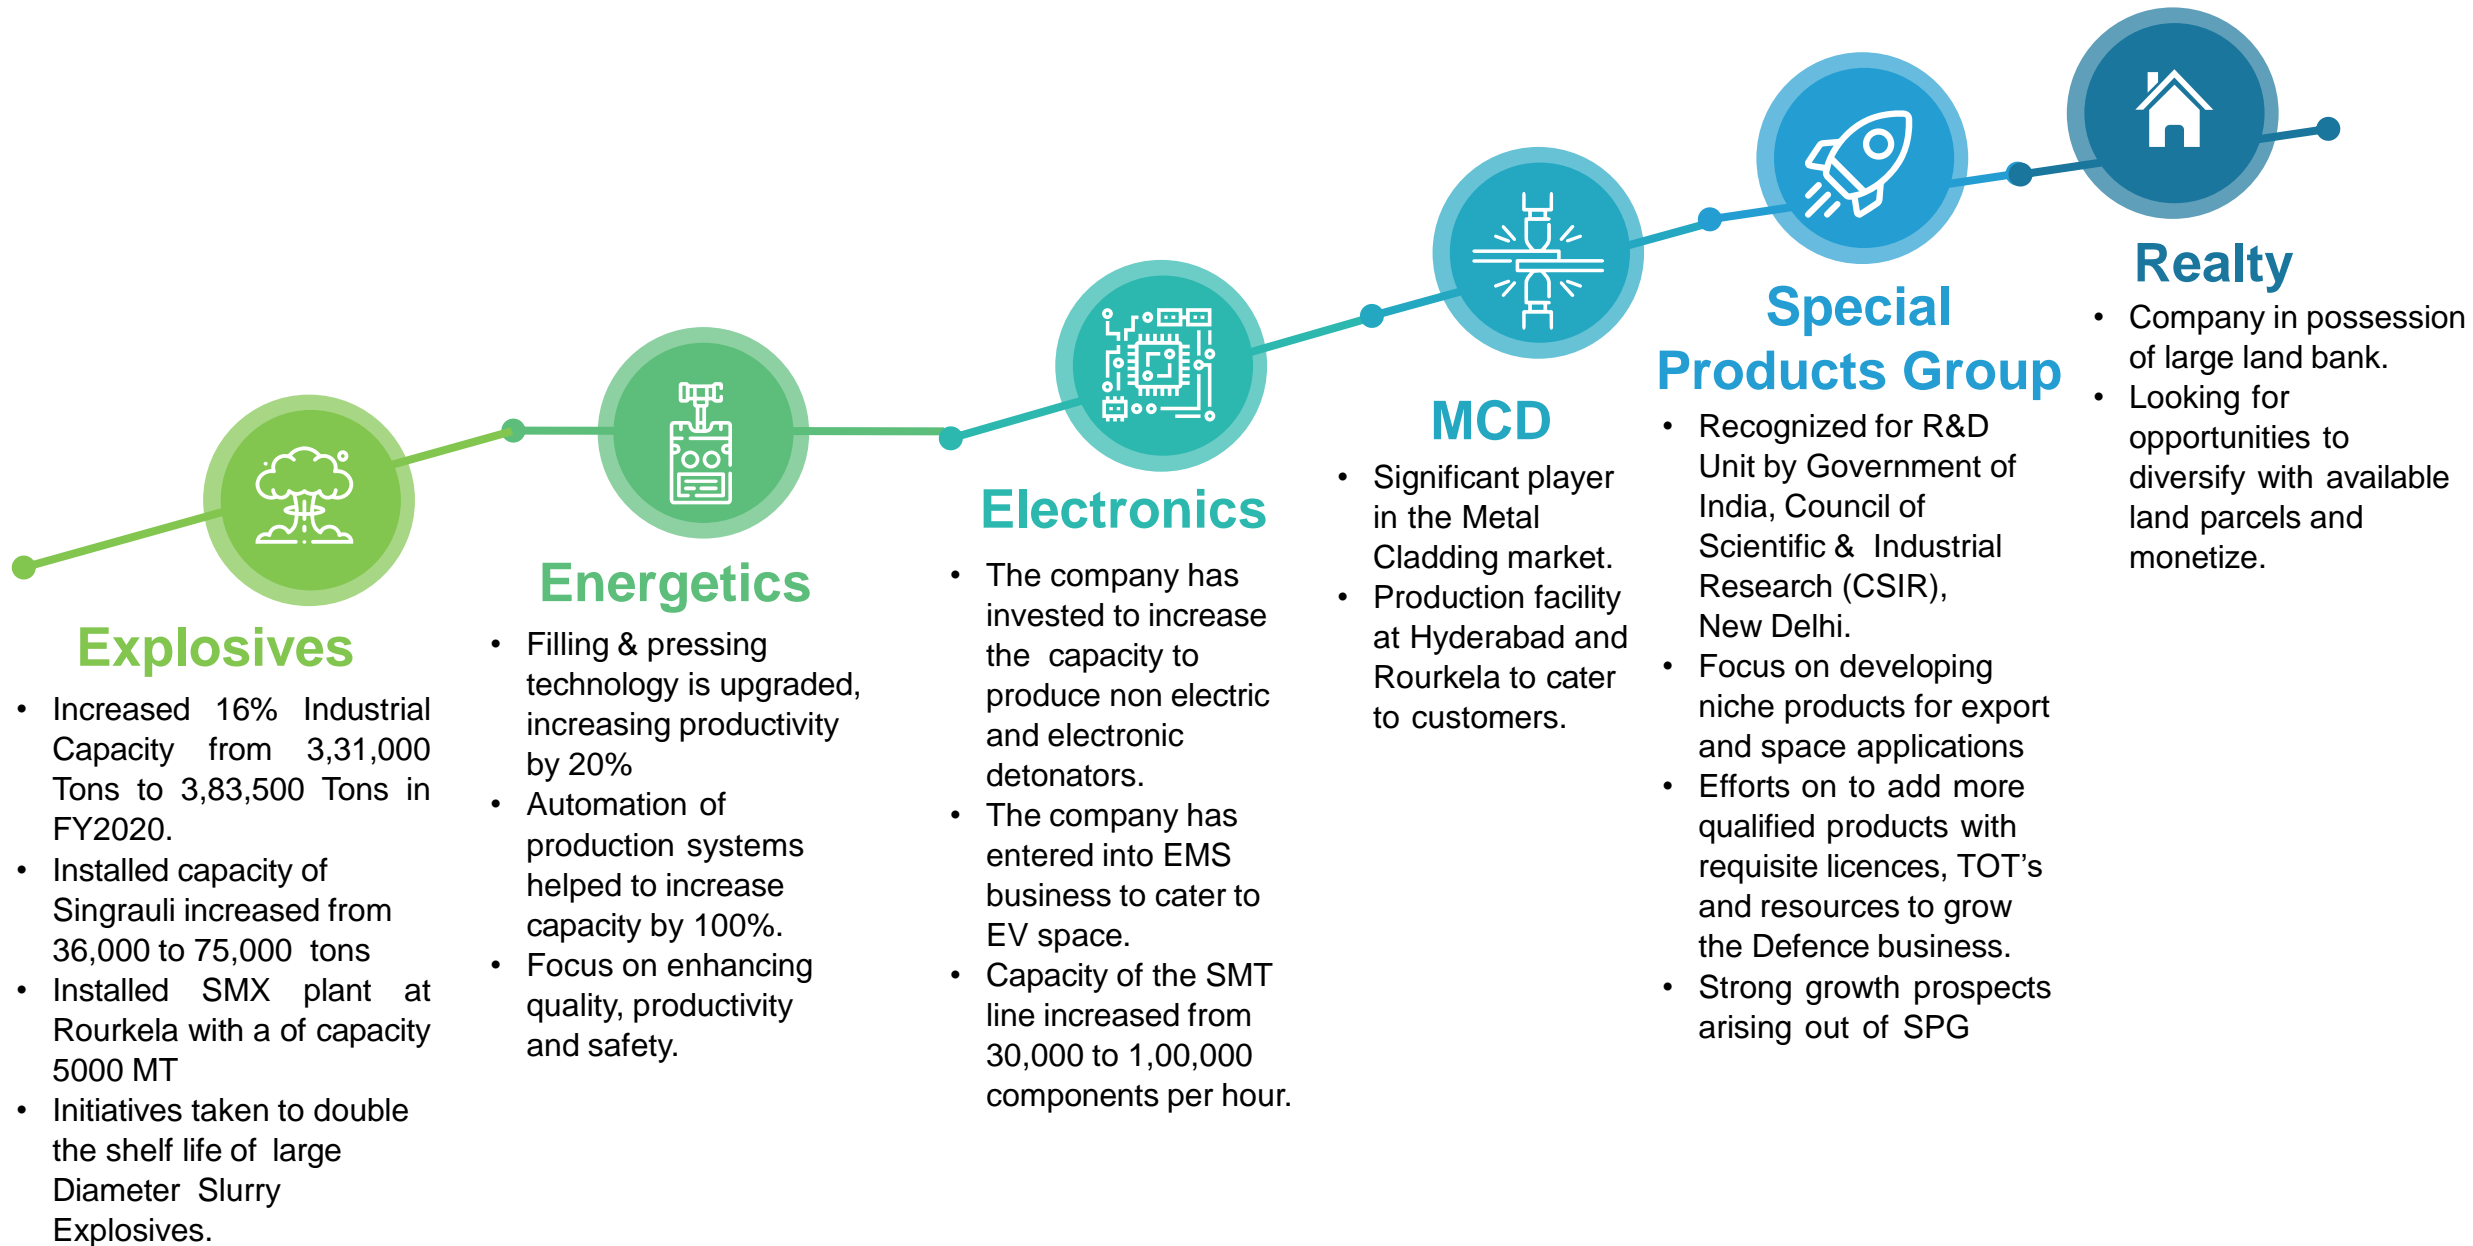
Explosives

- Increased 16% Industrial Capacity from 3,31,000 Tons to 3,83,500 Tons in FY2020.
- Installed capacity of Singrauli increased from 36,000 to 75,000 tons
- Installed SMX plant at Rourkela with a of capacity 5000 MT
- Initiatives taken to double the shelf life of large Diameter Slurry Explosives.

Energetics

- Filling & pressing technology is upgraded, increasing productivity by 20%
- Automation of production systems helped to increase capacity by 100%.
- Focus on enhancing quality, productivity and safety.

Electronics

- The company has invested to increase the capacity to produce non electric and electronic detonators.
- The company has entered into EMS business to cater to EV space.
- Capacity of the SMT line increased from 30,000 to 1,00,000 components per hour.

MCD

- Significant player in the Metal Cladding market.
- Production facility at Hyderabad and Rourkela to cater to customers.

Special Products Group

- Recognized for R&D Unit by Government of India, Council of Scientific & Industrial Research (CSIR), New Delhi.
- Focus on developing niche products for export and space applications
- Efforts on to add more qualified products with requisite licences, TOT's and resources to grow the Defence business.
- Strong growth prospects arising out of SPG

Realty

- Company in possession of large land bank.
- Looking for opportunities to diversify with available land parcels and monetize.